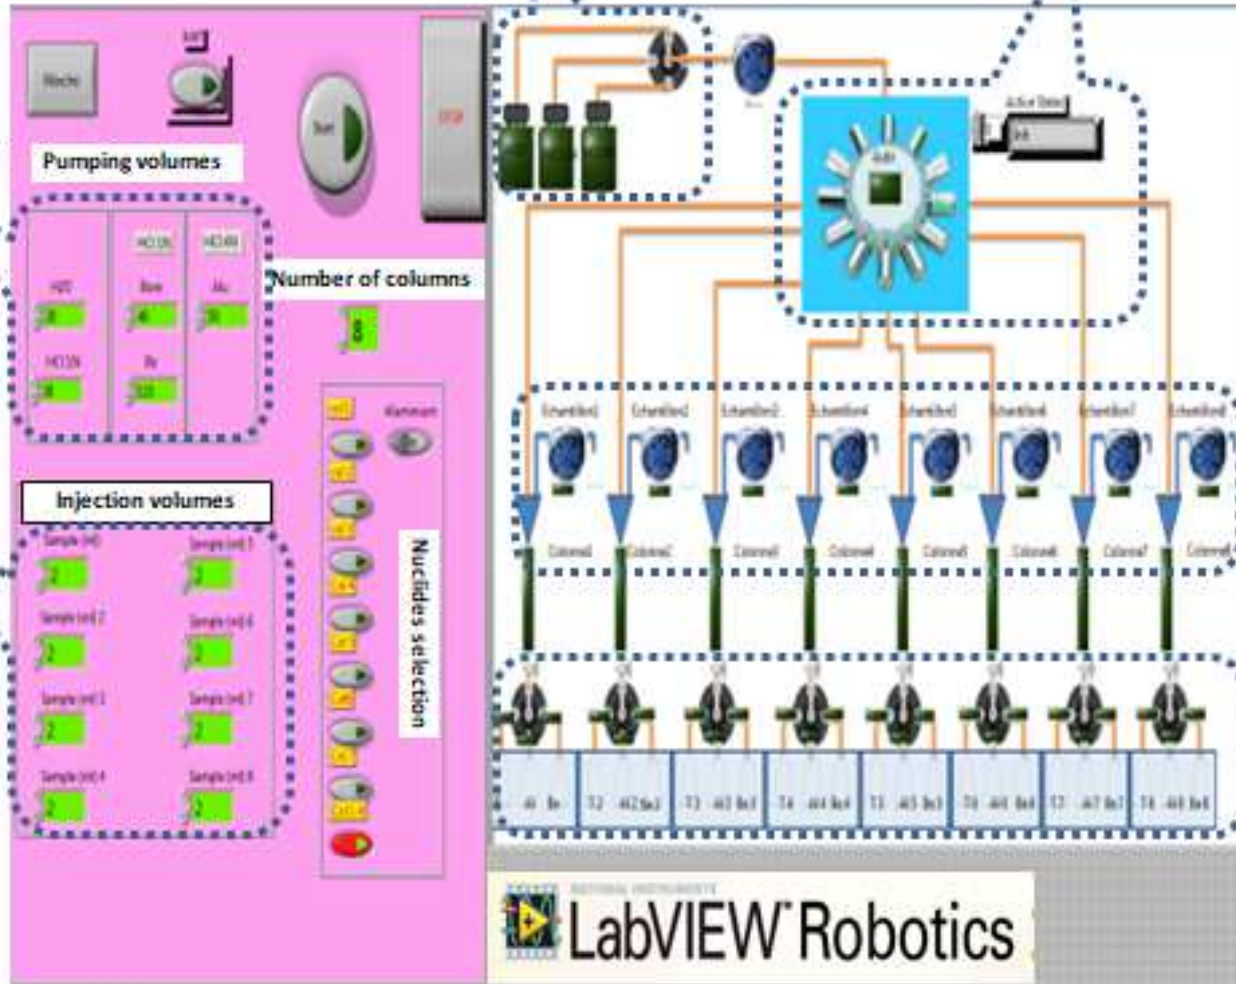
Pumping volumes

Number of columns

8

Injection volumes

Sample (ml)

2

Sample (ml) 5

2

Sample (ml) 2

2

Sample (ml) 6

2

Sample (ml) 3

2

Sample (ml) 7

2

Sample (ml) 4

2

Sample (ml) 8

2

Nuclides selection

Colonne1 Colonne2 Colonne3 Colonne4 Colonne5 Colonne6 Colonne7 Colonne8

NATIONAL INSTRUMENTS

LabVIEW Robotics